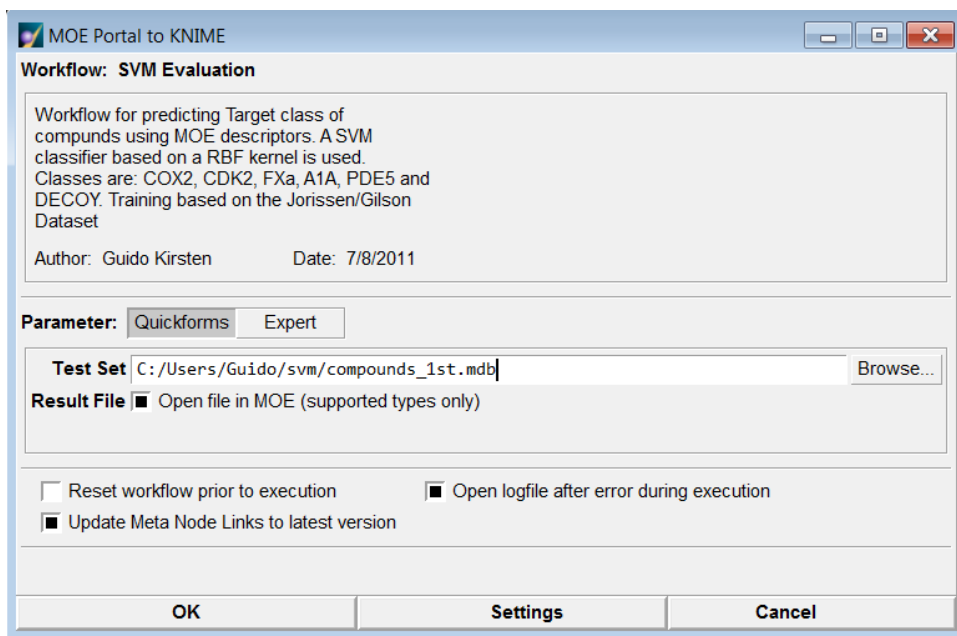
MOE Portal to KNIME

Workflow: SVM Evaluation

Workflow for predicting Target class of compunds using MOE descriptors. A SVM classifier based on a RBF kernel is used. Classes are: COX2, CDK2, FXa, A1A, PDE5 and DECOY. Training based on the Jorissen/Gilson Dataset

Author: Guido Kirsten Date: 7/8/2011

Parameter: Quickforms Expert

Test Set C:/Users/Guido/svm/compounds_1st.mdb Browse...

Result File Open file in MOE (supported types only)

Reset workflow prior to execution

Open logfile after error during execution

Update Meta Node Links to latest version

OK Settings Cancel